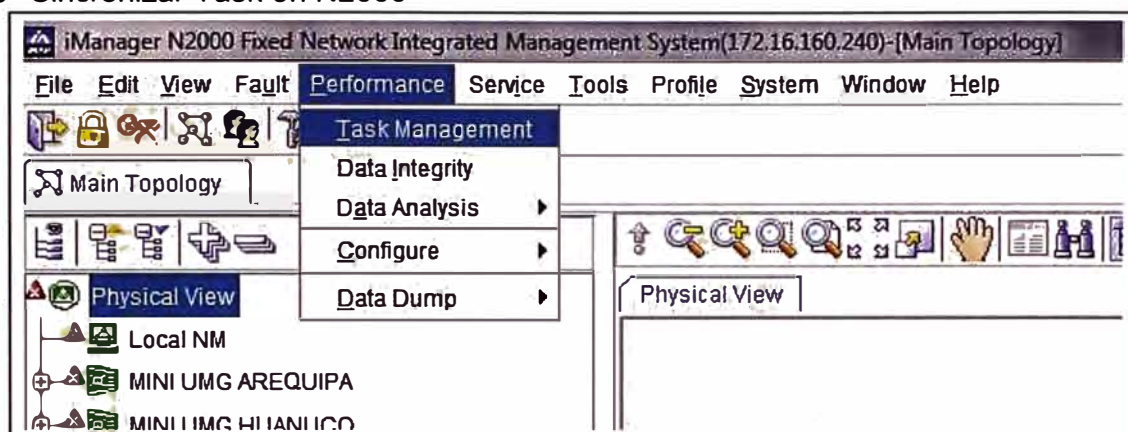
Sincronizar Task en N2000

iManager N2000 Fixed Network Integrated Management System(172.16.160.240)-[Main Topology]

File Edit View Fault Performance Service Tools Profile System Window Help

Main Topology

Task Management
Data Integrity
Data Analysis
Configure
Data Dump

Physical View
Local NM
MINI UMG AREQUIPA
MINI UMG HUANUCO

Physical View